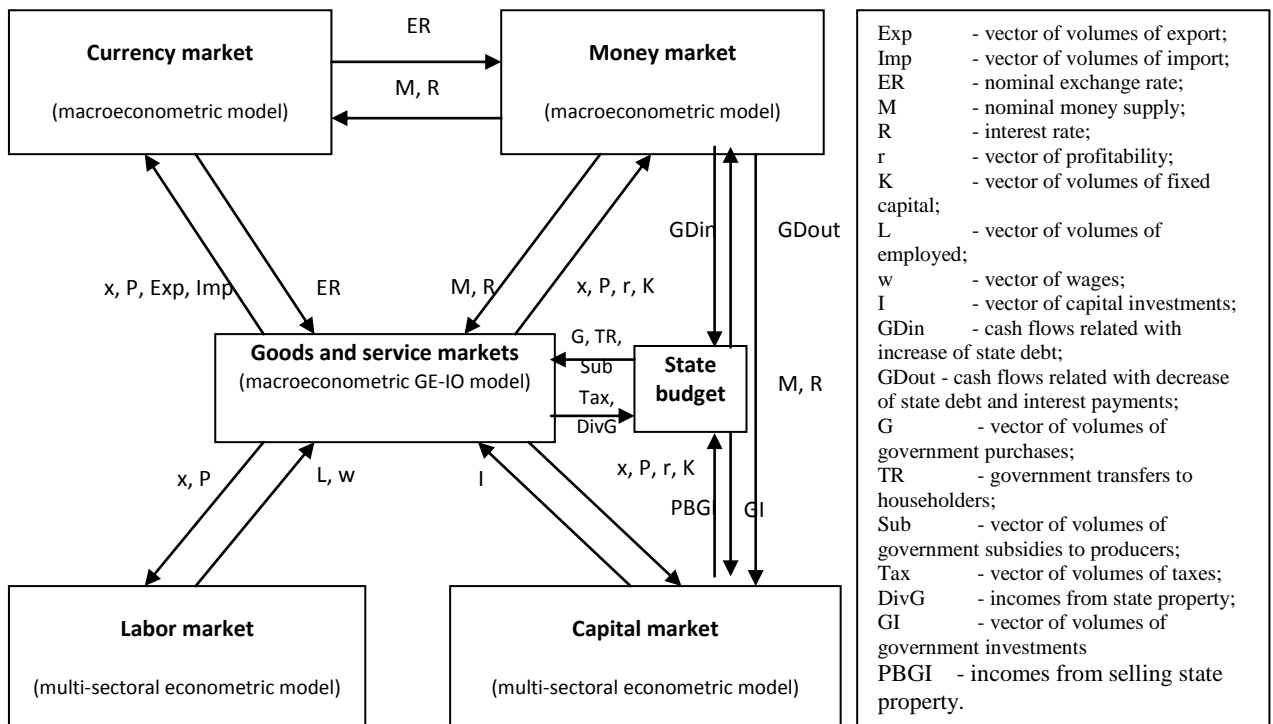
Currency market

(macroeconometric model)

ER

M, R

Money market

(macroeconometric model)

x, P, Exp, Imp

ER

M, R

x, P, r, K

GDin

GDout

Goods and service markets

(macroeconometric GE-IO model)

G, TR, Sub

Tax, DivG

State budget

M, R

x, P

L, w

I

x, P, r, K

PBG

GI

Labor market

(multi-sectoral econometric model)

Capital market

(multi-sectoral econometric model)

Exp - vector of volumes of export;
Imp - vector of volumes of import;
ER - nominal exchange rate;
M - nominal money supply;
R - interest rate;
r - vector of profitability;
K - vector of volumes of fixed capital;
L - vector of volumes of employed;
w - vector of wages;
I - vector of capital investments;
GDin - cash flows related with increase of state debt;
GDout - cash flows related with decrease of state debt and interest payments;
G - vector of volumes of government purchases;
TR - government transfers to householders;
Sub - vector of volumes of government subsidies to producers;
Tax - vector of volumes of taxes;
DivG - incomes from state property;
GI - vector of volumes of government investments
PBGI - incomes from selling state property.